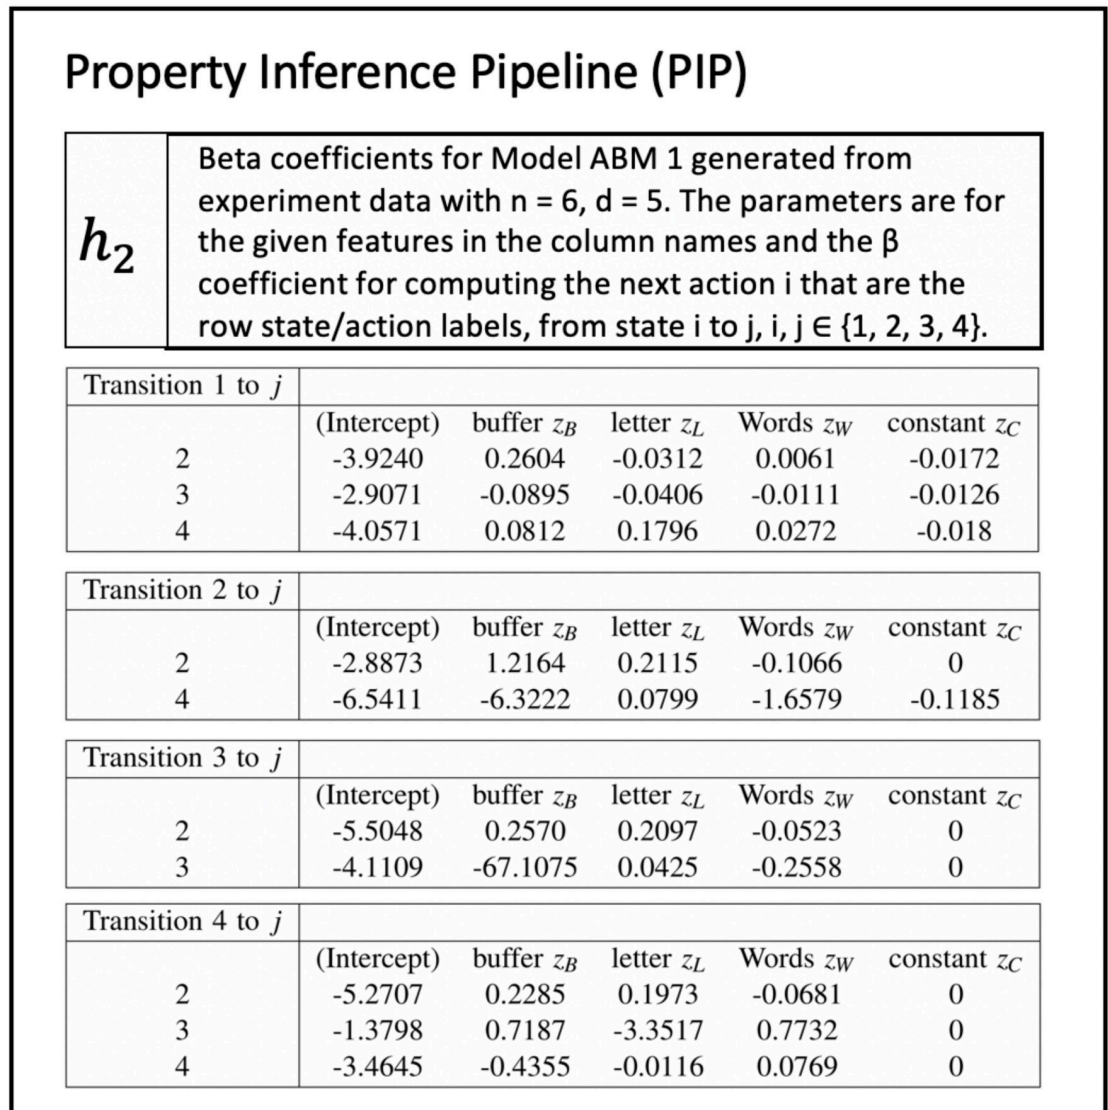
Property Inference Pipeline (PIP)

$h_2$

Beta coefficients for Model ABM 1 generated from experiment data with n = 6, d = 5. The parameters are for the given features in the column names and the β coefficient for computing the next action i that are the row state/action labels, from state i to j, i, j ∈ {1, 2, 3, 4}.

| Transition 1 to $j$ | | | | | |
|---|---|---|---|---|---|
| | (Intercept) | buffer $z_B$ | letter $z_L$ | Words $z_W$ | constant $z_C$ |
| 2 | -3.9240 | 0.2604 | -0.0312 | 0.0061 | -0.0172 |
| 3 | -2.9071 | -0.0895 | -0.0406 | -0.0111 | -0.0126 |
| 4 | -4.0571 | 0.0812 | 0.1796 | 0.0272 | -0.018 |

| Transition 2 to $j$ | | | | | |
|---|---|---|---|---|---|
| | (Intercept) | buffer $z_B$ | letter $z_L$ | Words $z_W$ | constant $z_C$ |
| 2 | -2.8873 | 1.2164 | 0.2115 | -0.1066 | 0 |
| 4 | -6.5411 | -6.3222 | 0.0799 | -1.6579 | -0.1185 |

| Transition 3 to $j$ | | | | | |
|---|---|---|---|---|---|
| | (Intercept) | buffer $z_B$ | letter $z_L$ | Words $z_W$ | constant $z_C$ |
| 2 | -5.5048 | 0.2570 | 0.2097 | -0.0523 | 0 |
| 3 | -4.1109 | -67.1075 | 0.0425 | -0.2558 | 0 |

| Transition 4 to $j$ | | | | | |
|---|---|---|---|---|---|
| | (Intercept) | buffer $z_B$ | letter $z_L$ | Words $z_W$ | constant $z_C$ |
| 2 | -5.2707 | 0.2285 | 0.1973 | -0.0681 | 0 |
| 3 | -1.3798 | 0.7187 | -3.3517 | 0.7732 | 0 |
| 4 | -3.4645 | -0.4355 | -0.0116 | 0.0769 | 0 |